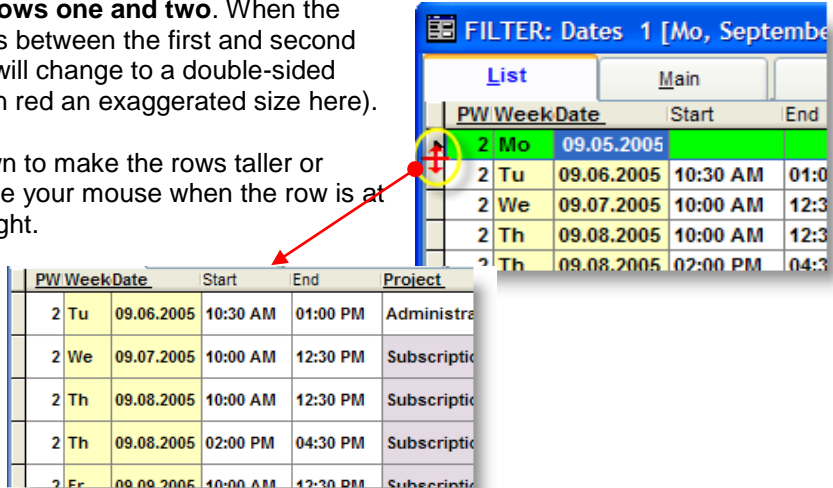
ows one and two. When the s between the first and second will change to a double-sided n red an exaggerated size here).

n to make the rows taller or e your mouse when the row is at ght.

FILTER: Dates 1 [Mo, Septembe

List | Main

| PW | Week | Date | Start | End |
|---|---|---|---|---|
| 2 | Mo | 09.05.2005 | | |
| 2 | Tu | 09.06.2005 | 10:30 AM | 01:0 |
| 2 | We | 09.07.2005 | 10:00 AM | 12:3 |
| 2 | Th | 09.08.2005 | 10:00 AM | 12:3 |
| 2 | Th | 09.08.2005 | 02:00 PM | 04:3 |

| PW | Week | Date | Start | End | Project |
|---|---|---|---|---|---|
| 2 | Tu | 09.06.2005 | 10:30 AM | 01:00 PM | Administra |
| 2 | We | 09.07.2005 | 10:00 AM | 12:30 PM | Subscriptio |
| 2 | Th | 09.08.2005 | 10:00 AM | 12:30 PM | Subscriptio |
| 2 | Th | 09.08.2005 | 02:00 PM | 04:30 PM | Subscriptio |
| 2 | Fr | 09.09.2005 | 10:00 AM | 12:30 PM | Subscriptio |